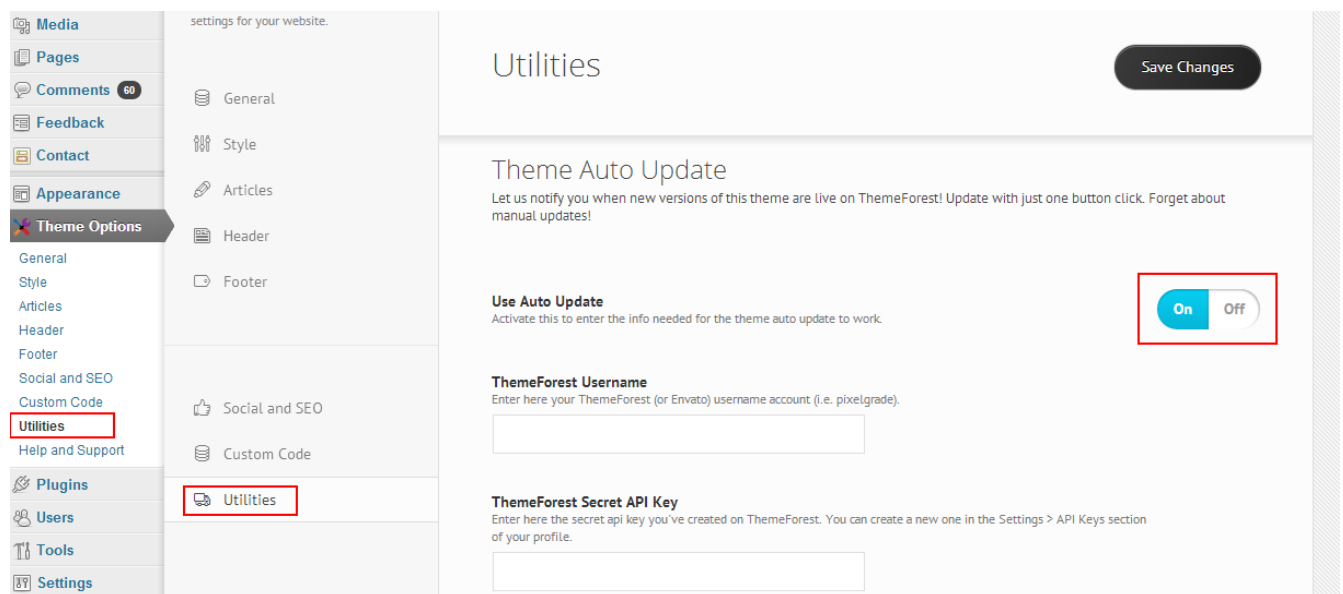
Media
Pages
Comments 60
Feedback
Contact
Appearance
Theme Options
General
Style
Articles
Header
Footer
Social and SEO
Custom Code
Utilities
Help and Support
Plugins
Users
Tools
Settings

settings for your website.

General
Style
Articles
Header
Footer

Social and SEO
Custom Code
Utilities

Utilities

Save Changes

Theme Auto Update

Let us notify you when new versions of this theme are live on ThemeForest! Update with just one button click. Forget about manual updates!

Use Auto Update
Activate this to enter the info needed for the theme auto update to work.

On Off

ThemeForest Username
Enter here your ThemeForest (or Envato) username account (i.e. pixelgrade).

ThemeForest Secret API Key
Enter here the secret api key you've created on ThemeForest. You can create a new one in the Settings > API Keys section of your profile.